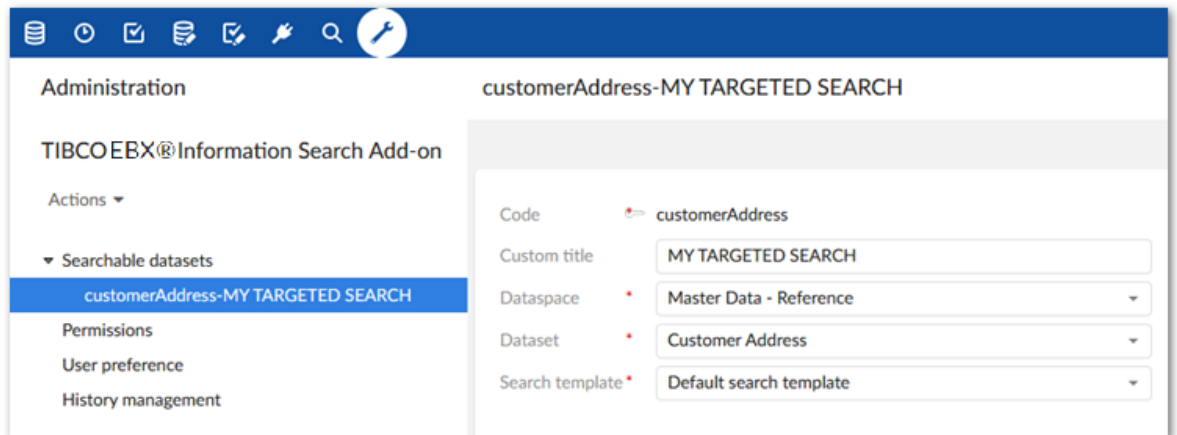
Administration

TIBCO EBX® Information Search Add-on

Actions

Searchable datasets
customerAddress-MY TARGETED SEARCH
Permissions
User preference
History management

customerAddress-MY TARGETED SEARCH

Code * customerAddress
Custom title MY TARGETED SEARCH
Dataspace * Master Data - Reference
Dataset * Customer Address
Search template * Default search template